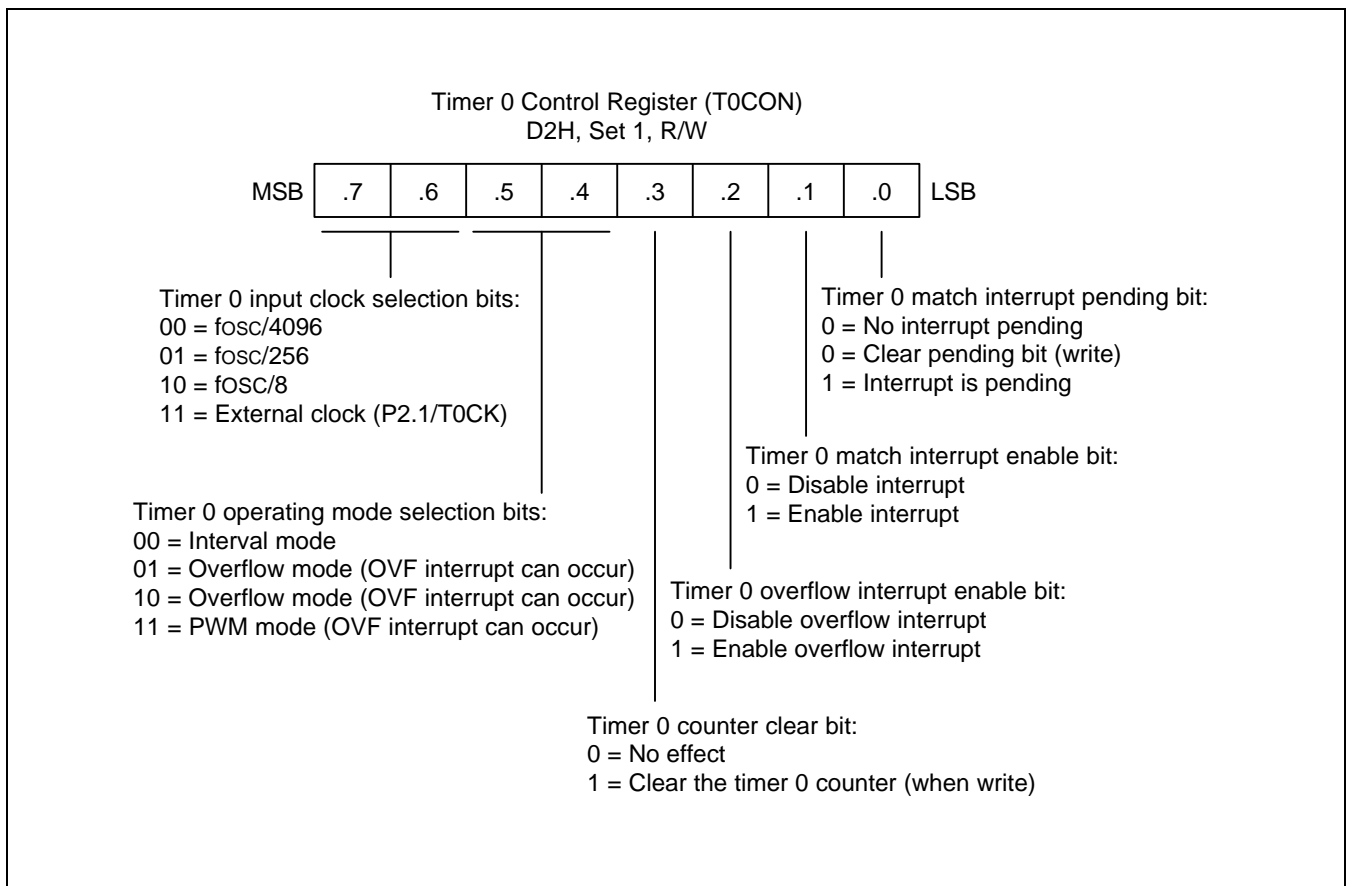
Timer 0 Control Register (T0CON)
D2H, Set 1, R/W

| MSB | .7 | .6 | .5 | .4 | .3 | .2 | .1 | .0 | LSB |
|---|---|---|---|---|---|---|---|---|---|

Timer 0 input clock selection bits:
00 = fosc/4096
01 = fosc/256
10 = fOSC/8
11 = External clock (P2.1/T0CK)

Timer 0 match interrupt pending bit:
0 = No interrupt pending
0 = Clear pending bit (write)
1 = Interrupt is pending

Timer 0 match interrupt enable bit:
0 = Disable interrupt
1 = Enable interrupt

Timer 0 operating mode selection bits:
00 = Interval mode
01 = Overflow mode (OVF interrupt can occur)
10 = Overflow mode (OVF interrupt can occur)
11 = PWM mode (OVF interrupt can occur)

Timer 0 overflow interrupt enable bit:
0 = Disable overflow interrupt
1 = Enable overflow interrupt

Timer 0 counter clear bit:
0 = No effect
1 = Clear the timer 0 counter (when write)